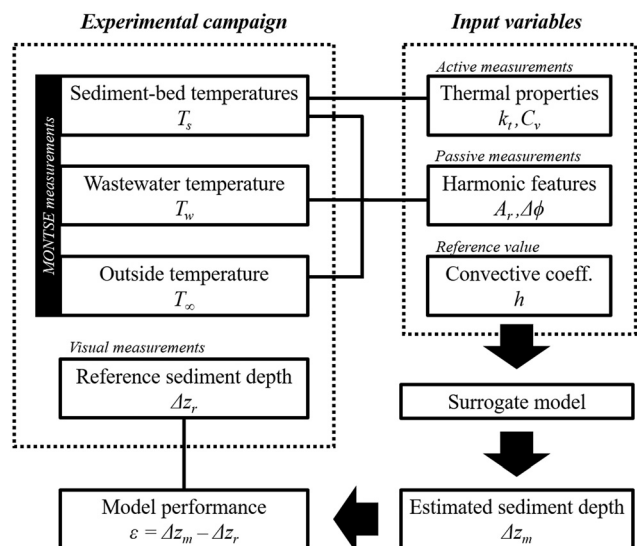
Experimental campaign

Input variables

MONTSE measurements

Sediment-bed temperatures
$T_s$

Wastewater temperature
$T_w$

Outside temperature
$T_\infty$

Visual measurements

Reference sediment depth
$\Delta z_r$

Active measurements

Thermal properties
$k_t, C_v$

Passive measurements

Harmonic features
$A_r, \Delta\phi$

Reference value

Convective coeff.
$h$

Surrogate model

Estimated sediment depth
$\Delta z_m$

Model performance
$\varepsilon = \Delta z_m - \Delta z_r$